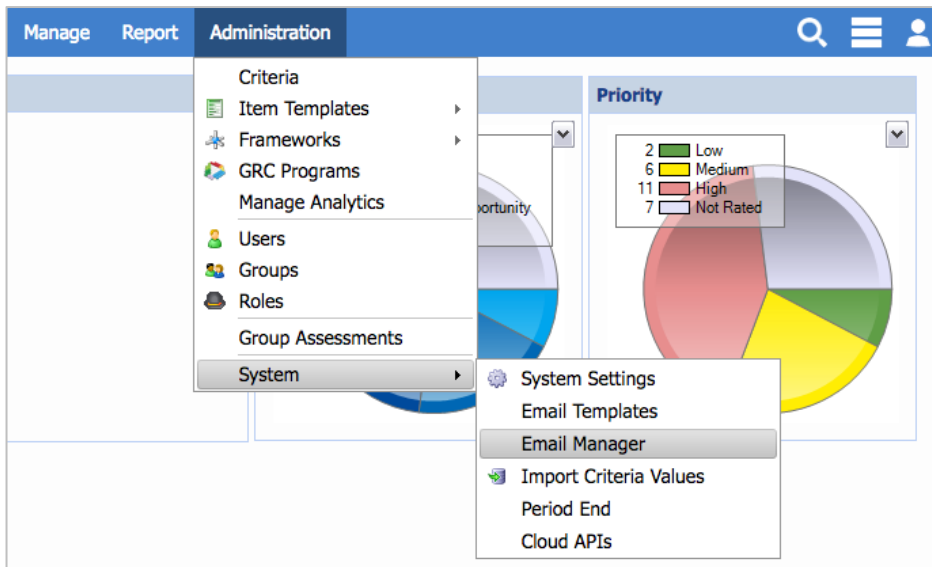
Manage Report Administration

Criteria
Item Templates
Frameworks
GRC Programs
Manage Analytics
Users
Groups
Roles
Group Assessments
System

System Settings
Email Templates
Email Manager
Import Criteria Values
Period End
Cloud APIs

portunity

Priority

2 Low
6 Medium
11 High
7 Not Rated